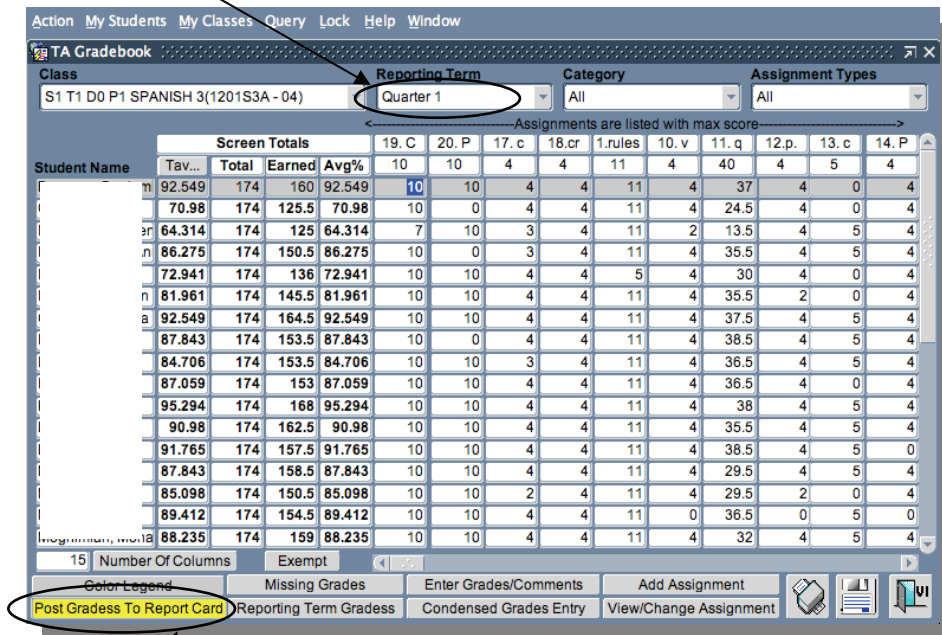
Action My Students My Classes Query Lock Help Window

TA Gradebook

Class
S1 T1 D0 P1 SPANISH 3(1201S3A - 04)

Reporting Term
Quarter 1

Category
All

Assignment Types
All

<---------------------------Assignments are listed with max score--------------------------->

| Student Name | Tav... | Total | Earned | Avg% | 19. C | 20. P | 17. c | 18.cr | 1.rules | 10. v | 11. q | 12.p. | 13. c | 14. P |
|---|---|---|---|---|---|---|---|---|---|---|---|---|---|---|
| | | | | | 10 | 10 | 4 | 4 | 11 | 4 | 40 | 4 | 5 | 4 |
| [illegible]m | 92.549 | 174 | 160 | 92.549 | 10 | 10 | 4 | 4 | 11 | 4 | 37 | 4 | 0 | 4 |
| | 70.98 | 174 | 125.5 | 70.98 | 10 | 0 | 4 | 4 | 11 | 4 | 24.5 | 4 | 0 | 4 |
| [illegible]er | 64.314 | 174 | 125 | 64.314 | 7 | 10 | 3 | 4 | 11 | 2 | 13.5 | 4 | 5 | 4 |
| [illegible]an | 86.275 | 174 | 150.5 | 86.275 | 10 | 0 | 3 | 4 | 11 | 4 | 35.5 | 4 | 5 | 4 |
| | 72.941 | 174 | 136 | 72.941 | 10 | 10 | 4 | 4 | 5 | 4 | 30 | 4 | 0 | 4 |
| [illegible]n | 81.961 | 174 | 145.5 | 81.961 | 10 | 10 | 4 | 4 | 11 | 4 | 35.5 | 2 | 0 | 4 |
| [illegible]a | 92.549 | 174 | 164.5 | 92.549 | 10 | 10 | 4 | 4 | 11 | 4 | 37.5 | 4 | 5 | 4 |
| | 87.843 | 174 | 153.5 | 87.843 | 10 | 0 | 4 | 4 | 11 | 4 | 38.5 | 4 | 5 | 4 |
| | 84.706 | 174 | 153.5 | 84.706 | 10 | 10 | 3 | 4 | 11 | 4 | 36.5 | 4 | 5 | 4 |
| | 87.059 | 174 | 153 | 87.059 | 10 | 10 | 4 | 4 | 11 | 4 | 36.5 | 4 | 0 | 4 |
| | 95.294 | 174 | 168 | 95.294 | 10 | 10 | 4 | 4 | 11 | 4 | 38 | 4 | 5 | 4 |
| | 90.98 | 174 | 162.5 | 90.98 | 10 | 10 | 4 | 4 | 11 | 4 | 35.5 | 4 | 5 | 4 |
| | 91.765 | 174 | 157.5 | 91.765 | 10 | 10 | 4 | 4 | 11 | 4 | 38.5 | 4 | 5 | 4 |
| | 87.843 | 174 | 158.5 | 87.843 | 10 | 10 | 4 | 4 | 11 | 4 | 29.5 | 4 | 5 | 0 |
| | 85.098 | 174 | 150.5 | 85.098 | 10 | 10 | 2 | 4 | 11 | 4 | 29.5 | 2 | 0 | 4 |
| | 89.412 | 174 | 154.5 | 89.412 | 10 | 10 | 4 | 4 | 11 | 0 | 36.5 | 0 | 5 | 0 |
| Moghimian, Mona | 88.235 | 174 | 159 | 88.235 | 10 | 10 | 4 | 4 | 11 | 4 | 32 | 4 | 5 | 4 |

Screen Totals

15 Number Of Columns   Exempt

Color Legend | Missing Grades | Enter Grades/Comments | Add Assignment
Post Gradess To Report Card | Reporting Term Gradess | Condensed Grades Entry | View/Change Assignment